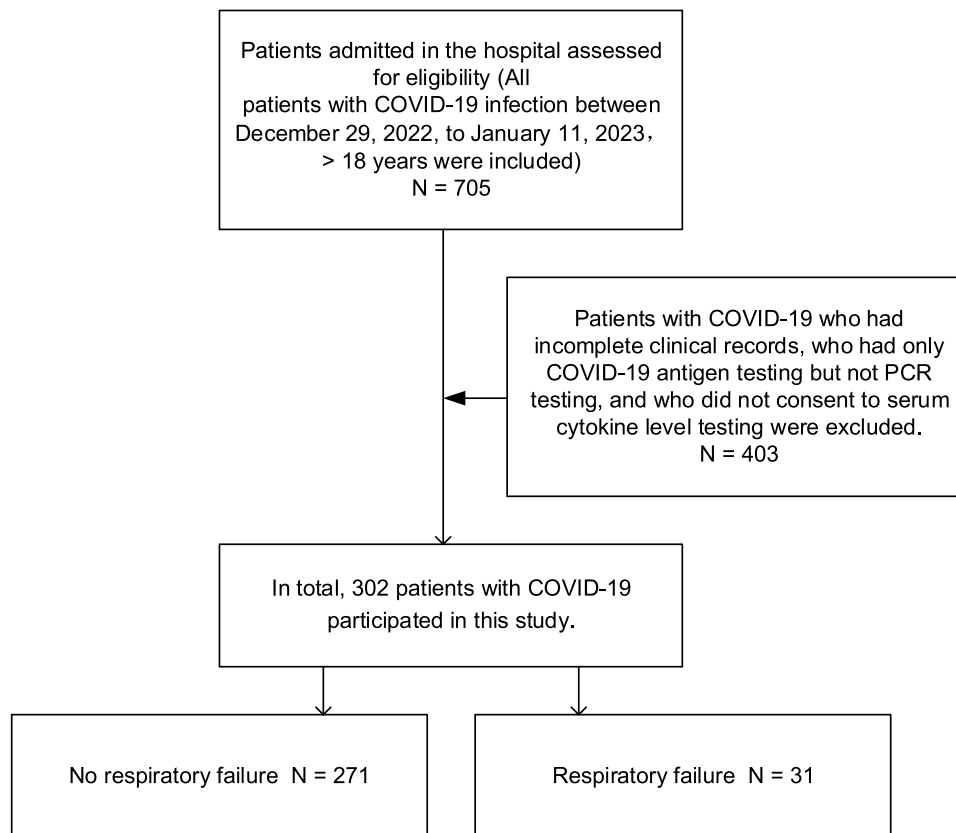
Patients admitted in the hospital assessed for eligibility (All patients with COVID-19 infection between December 29, 2022, to January 11, 2023， > 18 years were included)
N = 705

Patients with COVID-19 who had incomplete clinical records, who had only COVID-19 antigen testing but not PCR testing, and who did not consent to serum cytokine level testing were excluded.
N = 403

In total, 302 patients with COVID-19 participated in this study.

No respiratory failure N = 271

Respiratory failure N = 31